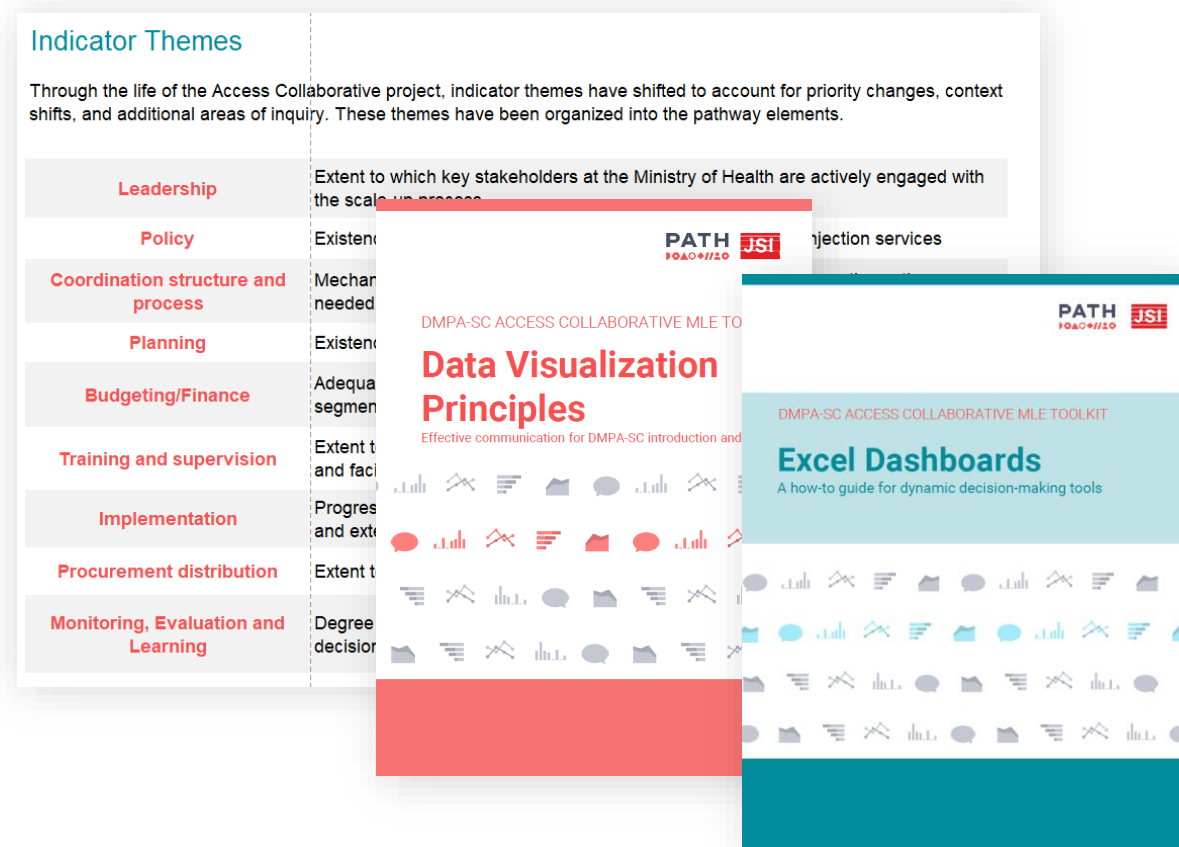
Indicator Themes

Through the life of the Access Collaborative project, indicator themes have shifted to account for priority changes, context shifts, and additional areas of inquiry. These themes have been organized into the pathway elements.

| | |
|---|---|
| Leadership | Extent to which key stakeholders at the Ministry of Health are actively engaged with the scale-up process |
| Policy | Existenc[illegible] injection services |
| Coordination structure and process | Mechan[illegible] needed |
| Planning | Existenc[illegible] |
| Budgeting/Finance | Adequa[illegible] segmen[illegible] |
| Training and supervision | Extent t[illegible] and faci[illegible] |
| Implementation | Progres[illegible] and exte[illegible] |
| Procurement distribution | Extent t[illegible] |
| Monitoring, Evaluation and Learning | Degree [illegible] decision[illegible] |

PATH JSI

DMPA-SC ACCESS COLLABORATIVE MLE TO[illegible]

Data Visualization Principles

Effective communication for DMPA-SC introduction and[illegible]

PATH JSI

DMPA-SC ACCESS COLLABORATIVE MLE TOOLKIT

Excel Dashboards

A how-to guide for dynamic decision-making tools